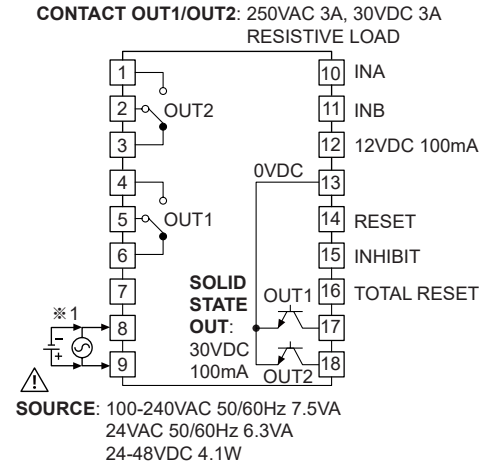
CONTACT OUT1/OUT2: 250VAC 3A, 30VDC 3A RESISTIVE LOAD

1
2 OUT2
3
4
5 OUT1
6
7
※1
8
9

10 INA
11 INB
12 12VDC 100mA
0VDC
13
14 RESET
15 INHIBIT
16 TOTAL RESET
17
18

SOLID STATE OUT: 30VDC 100mA
OUT1
OUT2

−
+

⚠

SOURCE: 100-240VAC 50/60Hz 7.5VA
24VAC 50/60Hz 6.3VA
24-48VDC 4.1W